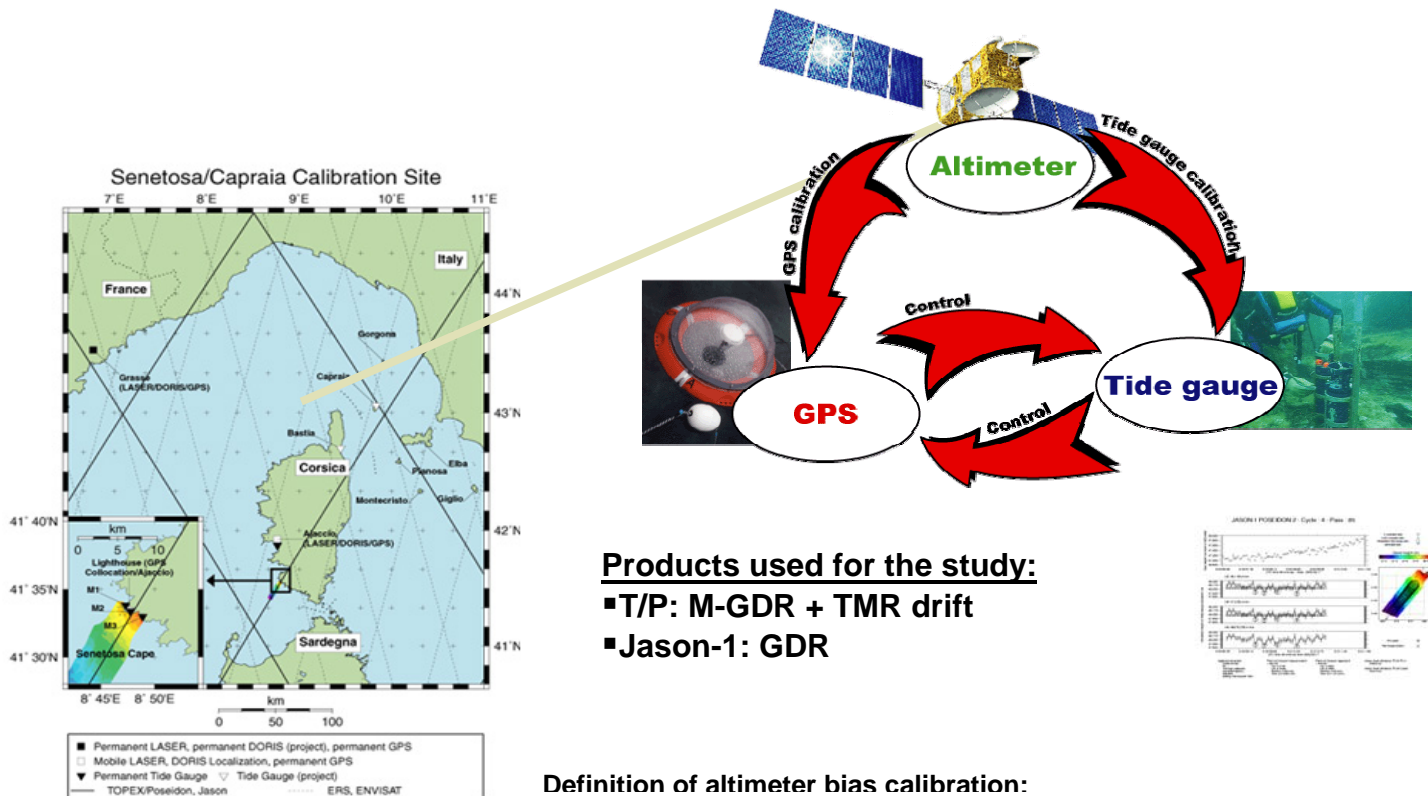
Senetosa/Capraia Calibration Site

7°E 8°E 9°E 10°E 11°E

44°N 43°N 42°N 41°N

France

Italy

Grasse (LASER/DORIS/GPS)

Gorgona

Capraia

Bastia

Corsica

Elba

Pianosa

Montecristo

Giglio

Ajaccio (LASER/DORIS/GPS)

Sardegna

41° 40'N 41° 35'N 41° 30'N

km
0 5 10

Lighthouse (GPS Collocation/Ajaccio)

M1

M2

M3

Senetosa Cape

8° 45'E 8° 50'E

km
0 50 100

■ Permanent LASER, permanent DORIS (project), permanent GPS
□ Mobile LASER, DORIS Localization, permanent GPS
▼ Permanent Tide Gauge ▽ Tide Gauge (project)
—— TOPEX/Poseidon, Jason ------ ERS, ENVISAT

Altimeter

GPS calibration

Tide gauge calibration

Control

Control

GPS

Tide gauge

Products used for the study:
▪T/P: M-GDR + TMR drift
▪Jason-1: GDR

JASON 1 POSEIDON 2 - Cycle : 4 - Pass : 85

Definition of altimeter bias calibration: